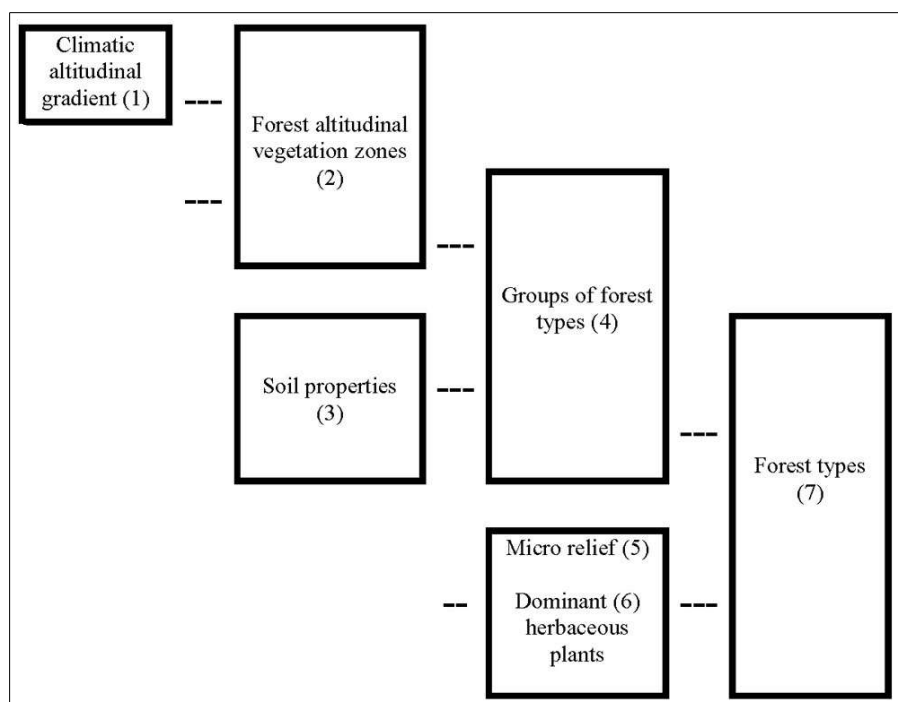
Climatic altitudinal gradient (1)

---

---

Forest altitudinal vegetation zones (2)

---

Soil properties (3)

---

Groups of forest types (4)

---

--

Micro relief (5)

Dominant (6) herbaceous plants

---

Forest types (7)